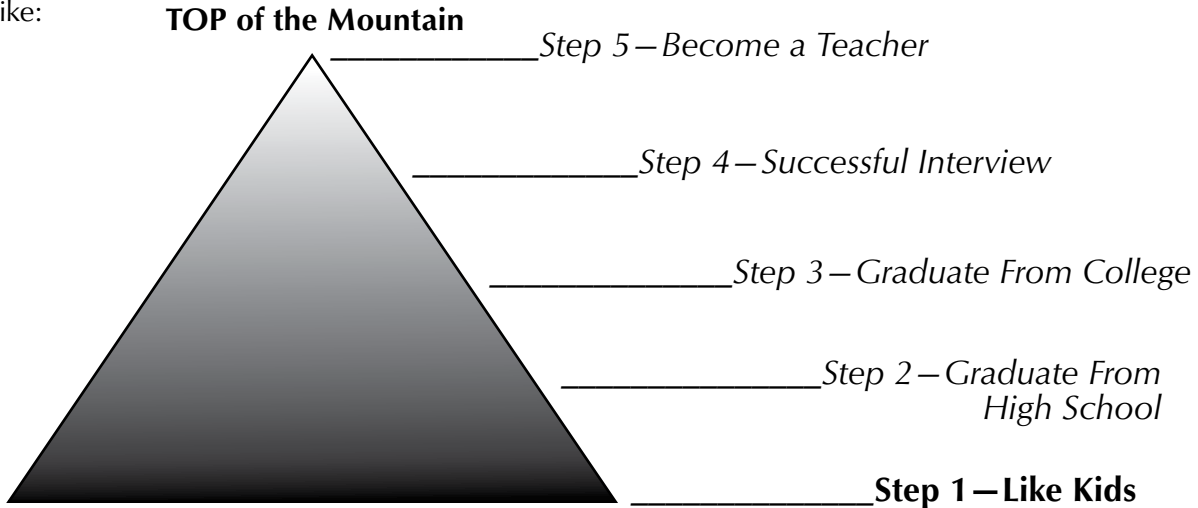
ike:

**TOP of the Mountain**

\_\_\_\_\_\_\_\_\_\_\_\_*Step 5—Become a Teacher*

\_\_\_\_\_\_\_\_\_\_\_\_*Step 4—Successful Interview*

\_\_\_\_\_\_\_\_\_\_\_\_*Step 3—Graduate From College*

\_\_\_\_\_\_\_\_\_\_\_\_*Step 2—Graduate From High School*

\_\_\_\_\_\_\_\_\_\_\_\_**Step 1—Like Kids**